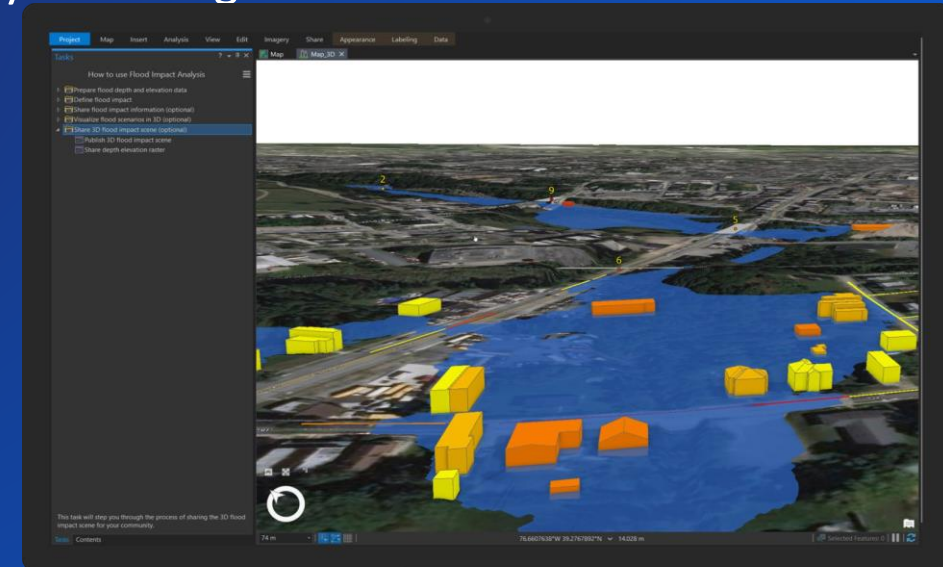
Project Map Insert Analysis View Edit Imagery Share Appearance Labeling Data

Tasks

How to use Flood Impact Analysis

Prepare flood depth and elevation data
Define flood impact
Share flood impact information (optional)
Visualize flood scenarios in 3D (optional)
Share 3D flood impact scene (optional)
Publish 3D flood impact scene
Share depth elevation raster

This task will step you through the process of sharing the 3D flood impact scene for your community.

Tasks Contents

Map Map_3D

2
9
5
6

74 m

76.6607638°W 39.2767892°N 14.028 m

Selected Features: 0